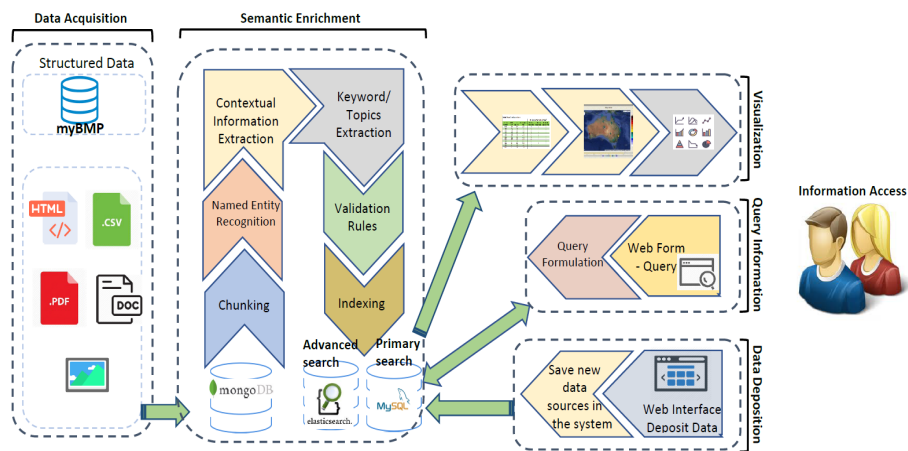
Data Acquisition

Structured Data

myBMP

HTML

.CSV

.PDF

DOC

Semantic Enrichment

Contextual Information Extraction

Keyword/ Topics Extraction

Named Entity Recognition

Validation Rules

Chunking

Indexing

Advanced search

Primary search

mongoDB

elasticsearch.

MySQL

Visualization

Query Information

Query Formulation

Web Form - Query

Data Deposition

Save new data sources in the system

Web Interface Deposit Data

Information Access